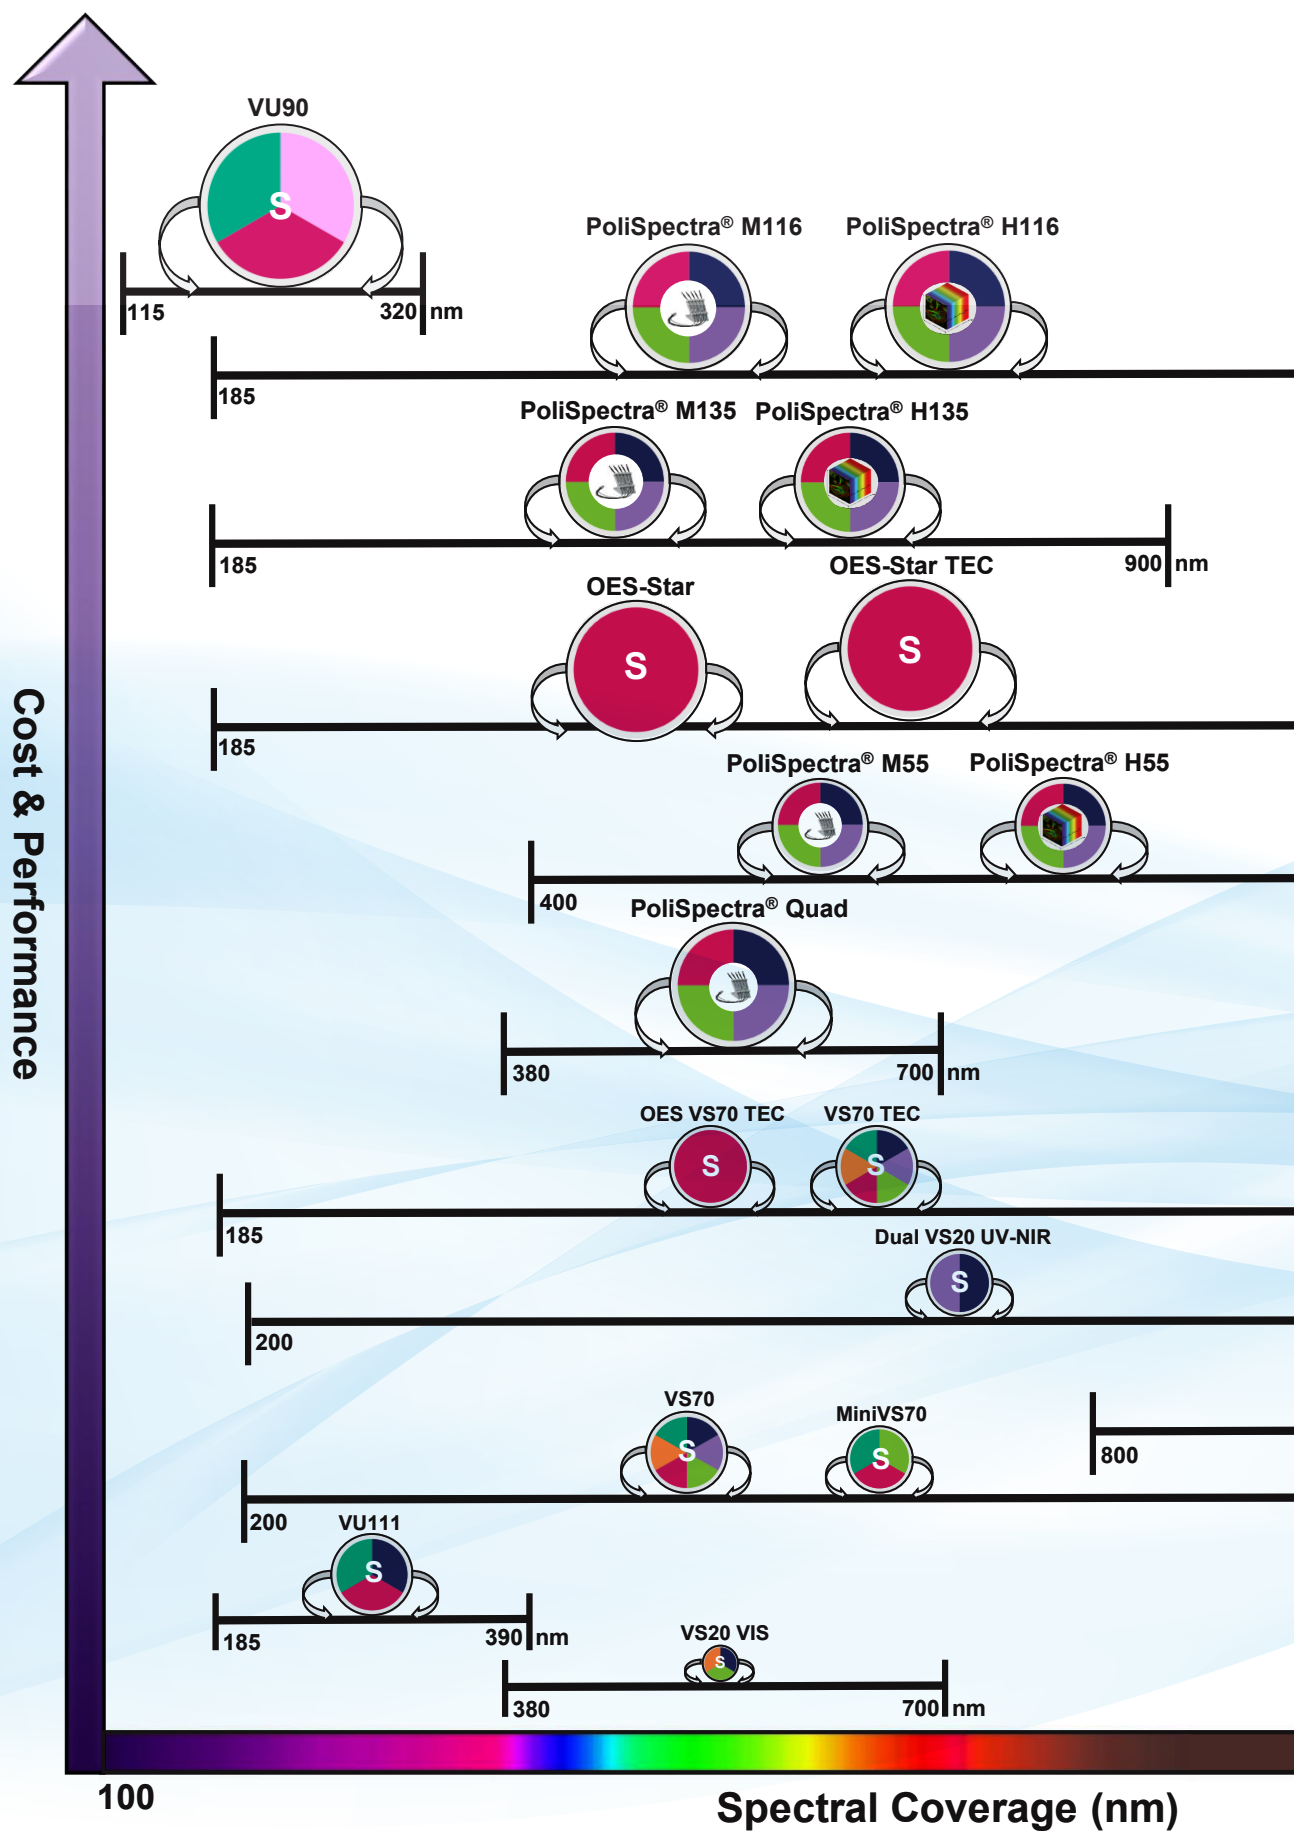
Cost & Performance

VU90
S
115
320 nm

PoliSpectra® M116
PoliSpectra® H116
185

PoliSpectra® M135
PoliSpectra® H135
185
900 nm

OES-Star
S
OES-Star TEC
S
185

PoliSpectra® M55
PoliSpectra® H55
400

PoliSpectra® Quad
380
700 nm

OES VS70 TEC
S
VS70 TEC
S
185

Dual VS20 UV-NIR
S
200

VS70
S
MiniVS70
S
800
200

VU111
S
185
390 nm

VS20 VIS
S
380
700 nm

100
Spectral Coverage (nm)